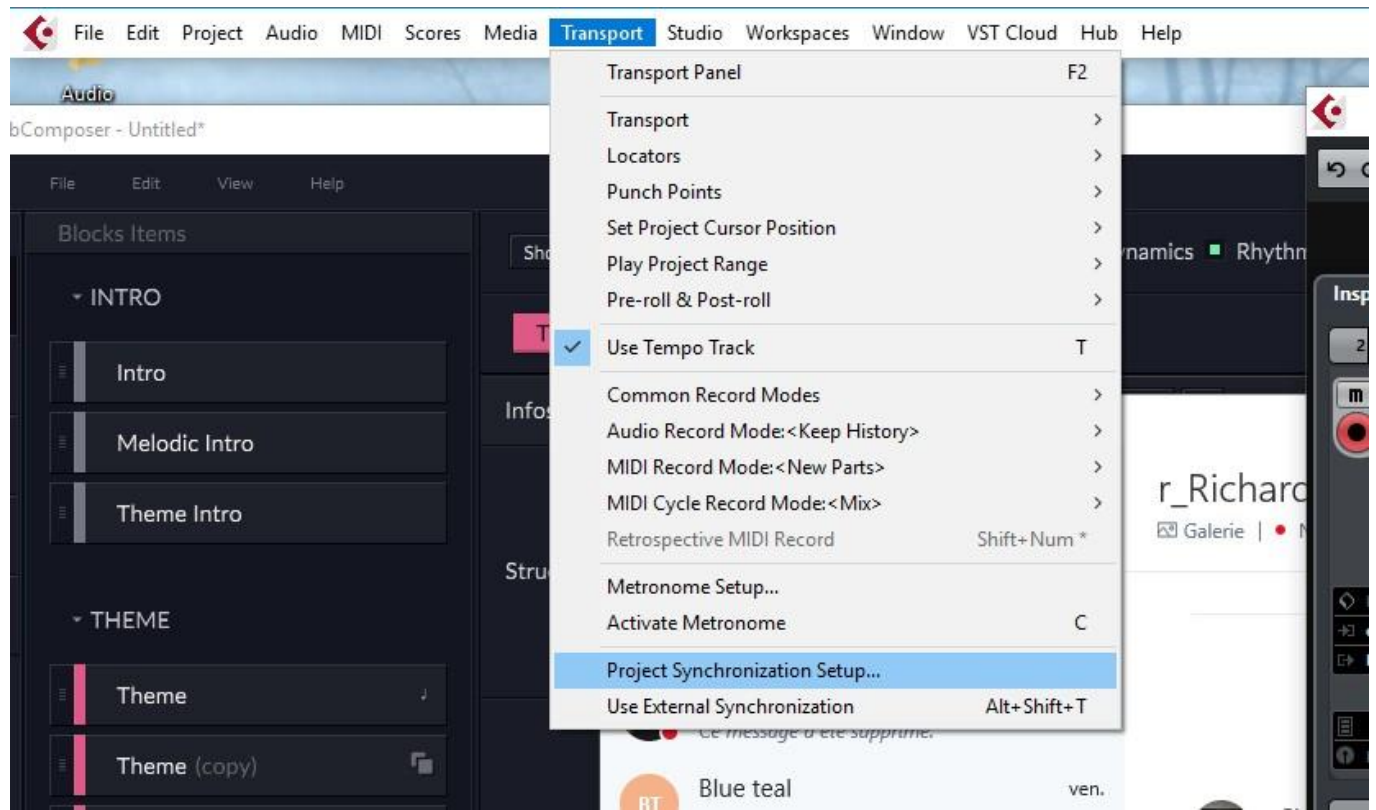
File Edit Project Audio MIDI Scores Media Transport Studio Workspaces Window VST Cloud Hub Help

Audio

bComposer - Untitled*

File Edit View Help

Blocks Items

INTRO

Intro

Melodic Intro

Theme Intro

THEME

Theme

Theme (copy)

Sho

T

Infos

Stru

Transport Panel F2

Transport

Locators

Punch Points

Set Project Cursor Position

Play Project Range

Pre-roll & Post-roll

Use Tempo Track T

Common Record Modes

Audio Record Mode:<Keep History>

MIDI Record Mode:<New Parts>

MIDI Cycle Record Mode:<Mix>

Retrospective MIDI Record Shift+Num *

Metronome Setup...

Activate Metronome C

Project Synchronization Setup...

Use External Synchronization Alt+Shift+T

Ce message a été supprimé.

BT Blue teal ven.

namics Rhythm

r_Richard

Galerie |

Insp

2

m